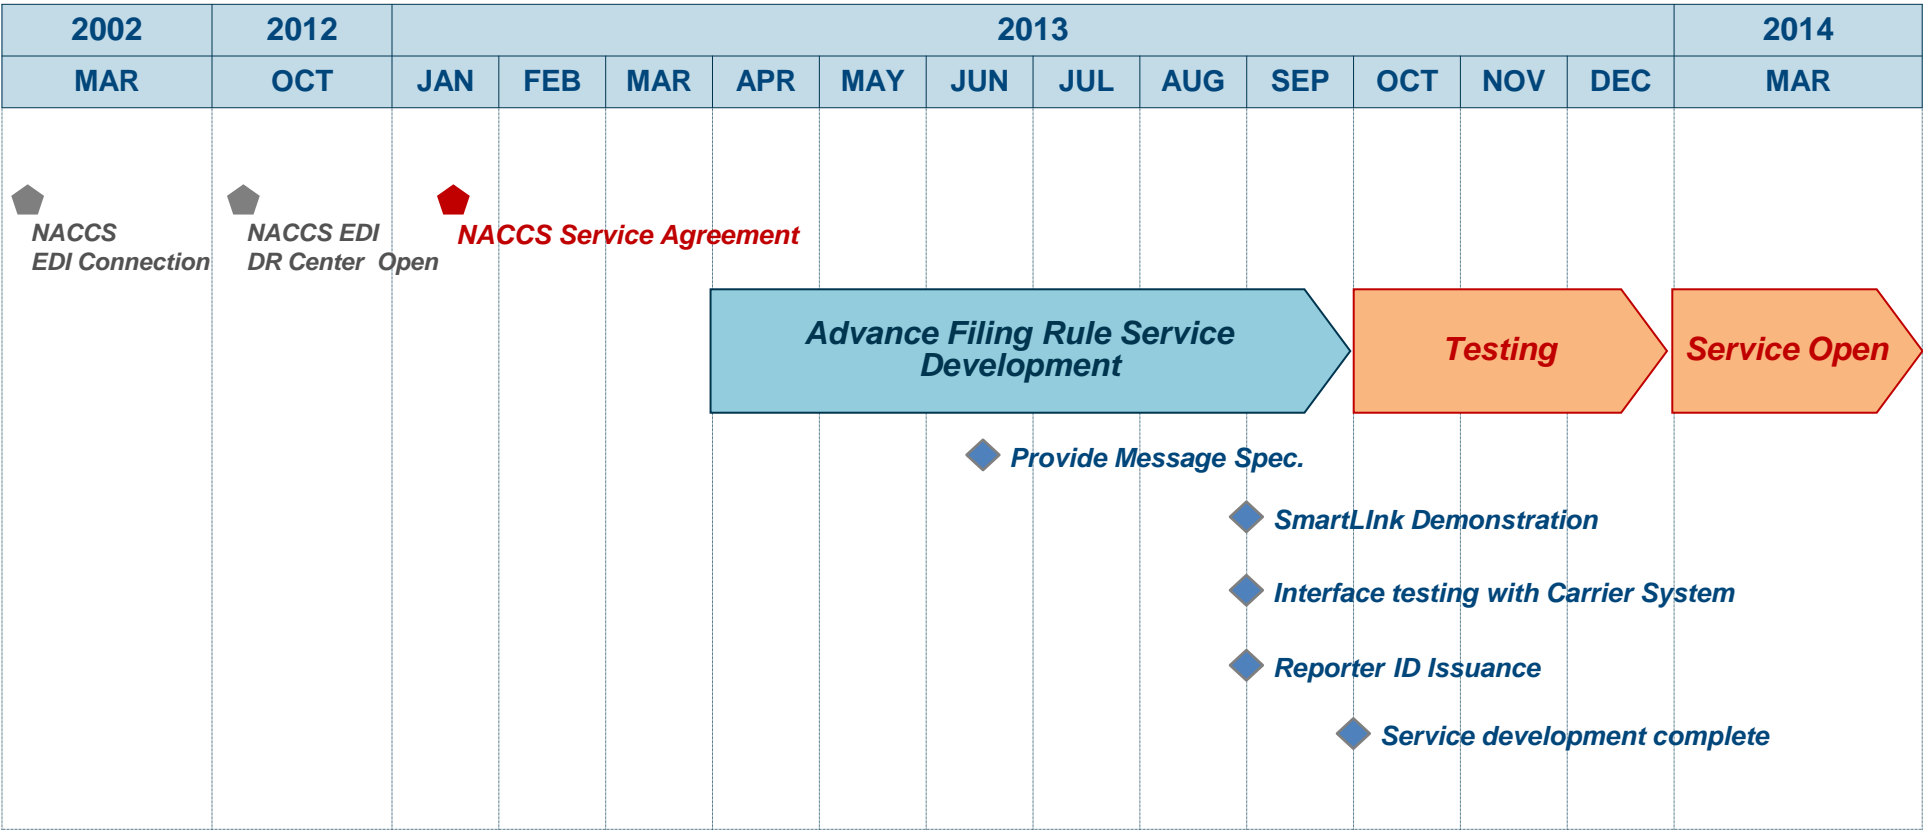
| 2002 | 2012 | 2013 | | | | | | | | | | | | 2014 |
|---|---|---|---|---|---|---|---|---|---|---|---|---|---|---|
| MAR | OCT | JAN | FEB | MAR | APR | MAY | JUN | JUL | AUG | SEP | OCT | NOV | DEC | MAR |

NACCS EDI Connection

NACCS EDI DR Center Open

NACCS Service Agreement

Advance Filing Rule Service Development

Testing

Service Open

Provide Message Spec.

SmartLInk Demonstration

Interface testing with Carrier System

Reporter ID Issuance

Service development complete